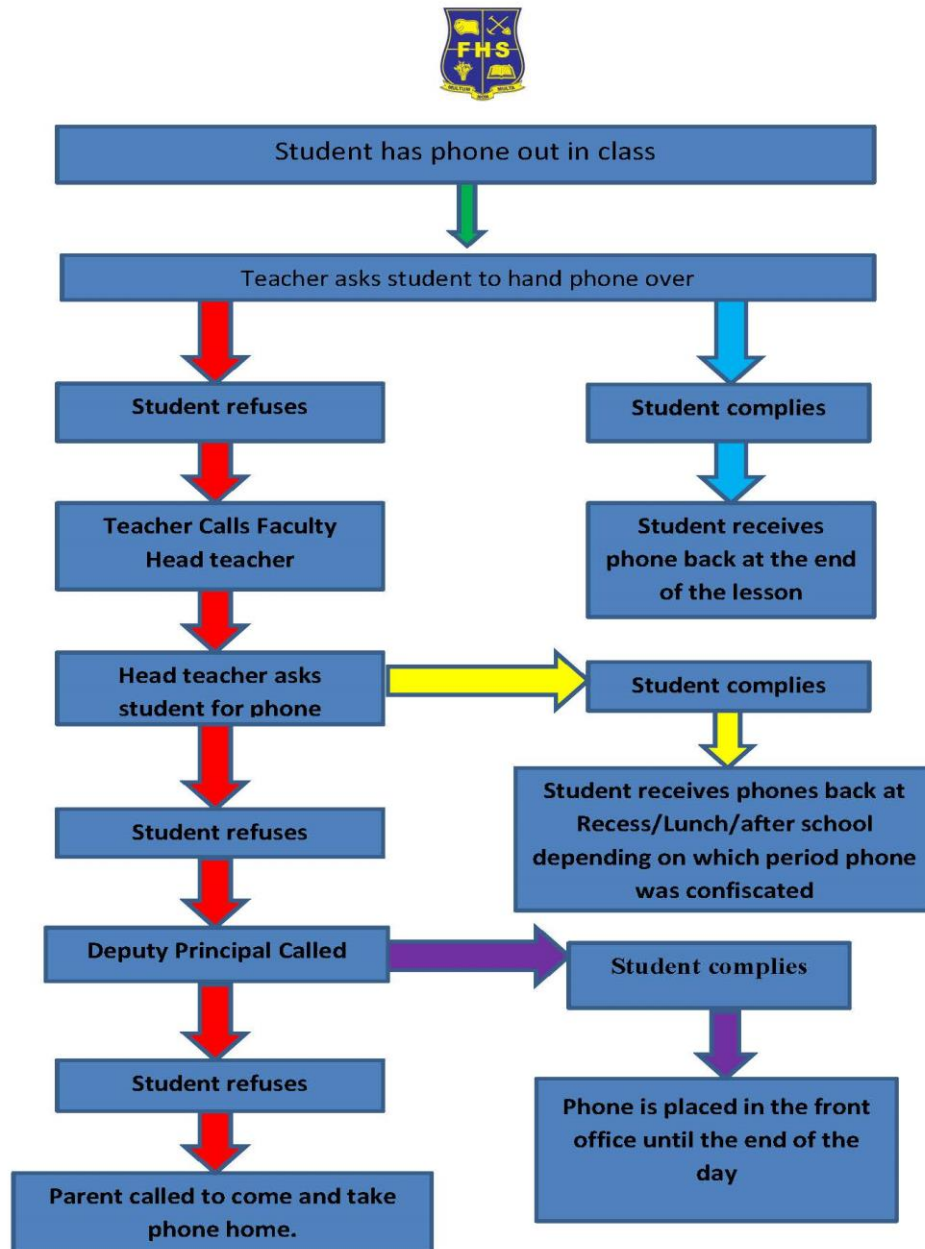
FHS
MULTUM NON MULTA

Student has phone out in class

Teacher asks student to hand phone over

Student refuses

Student complies

Teacher Calls Faculty Head teacher

Student receives phone back at the end of the lesson

Head teacher asks student for phone

Student complies

Student receives phones back at Recess/Lunch/after school depending on which period phone was confiscated

Student refuses

Deputy Principal Called

Student complies

Student refuses

Phone is placed in the front office until the end of the day

Parent called to come and take phone home.